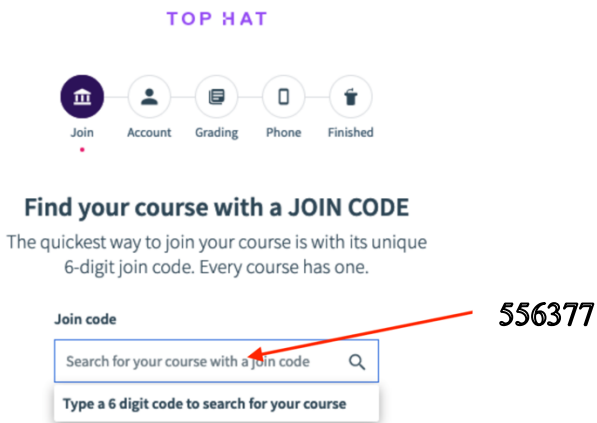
TOP HAT

Join
Account
Grading
Phone
Finished

Find your course with a JOIN CODE

The quickest way to join your course is with its unique 6-digit join code. Every course has one.

Join code

Search for your course with a join code

Type a 6 digit code to search for your course

556377